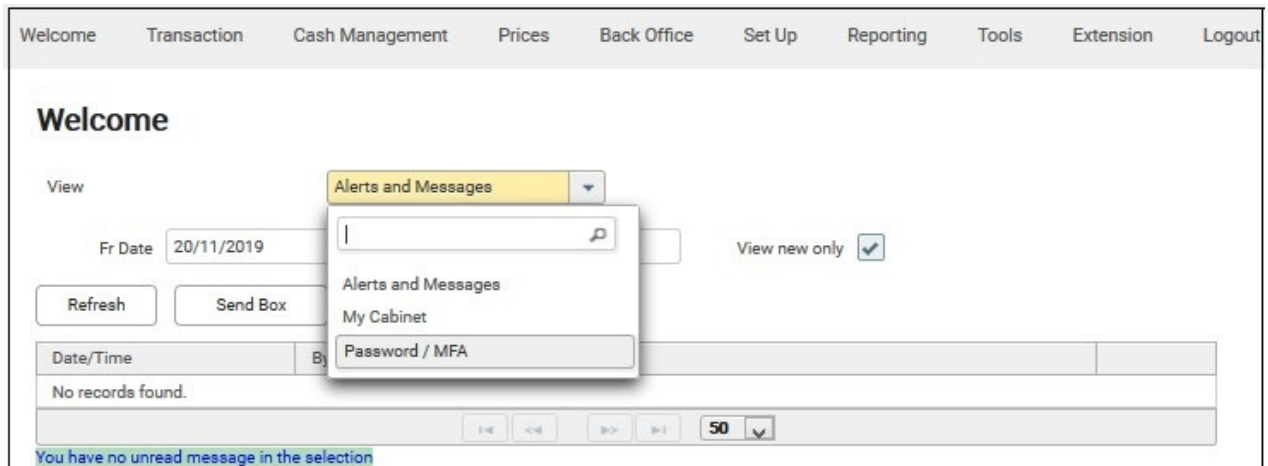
Welcome Transaction Cash Management Prices Back Office Set Up Reporting Tools Extension Logout

Welcome

View Alerts and Messages

Fr Date 20/11/2019

View new only

Refresh Send Box

Alerts and Messages
My Cabinet
Password / MFA

| Date/Time | By |
|---|---|
| No records found. | |

50

You have no unread message in the selection